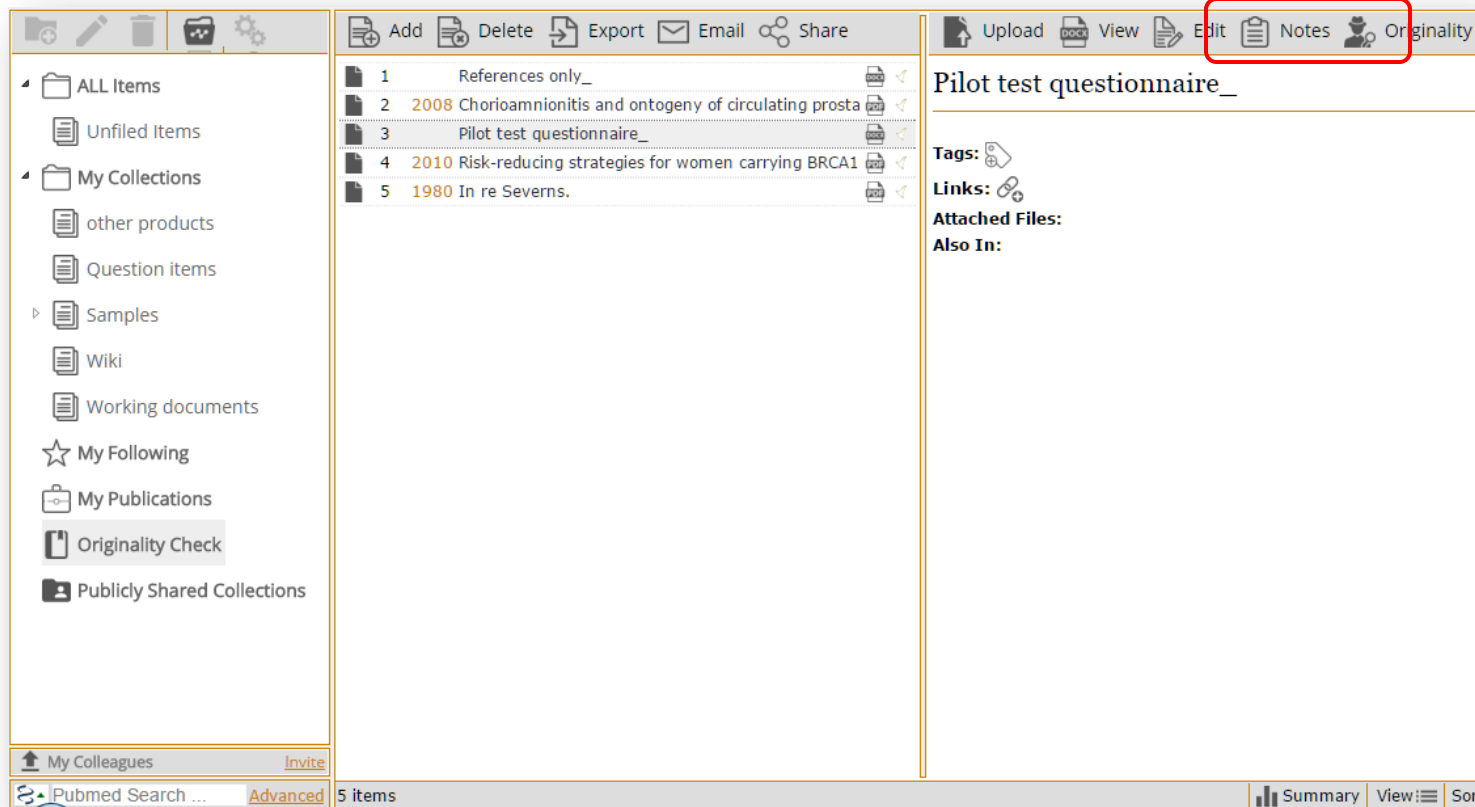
ALL Items
Unfiled Items
My Collections
other products
Question items
Samples
Wiki
Working documents
My Following
My Publications
Originality Check
Publicly Shared Collections

My Colleagues Invite
Pubmed Search ... Advanced

Add Delete Export Email Share

| | | |
|---|---|---|
| 1 | | References only_ |
| 2 | 2008 | Chorioamnionitis and ontogeny of circulating prosta |
| 3 | | Pilot test questionnaire_ |
| 4 | 2010 | Risk-reducing strategies for women carrying BRCA1 |
| 5 | 1980 | In re Severns. |

5 items

Upload View Edit Notes Originality

Pilot test questionnaire_

Tags:
Links:
Attached Files:
Also In:

Summary View Sor